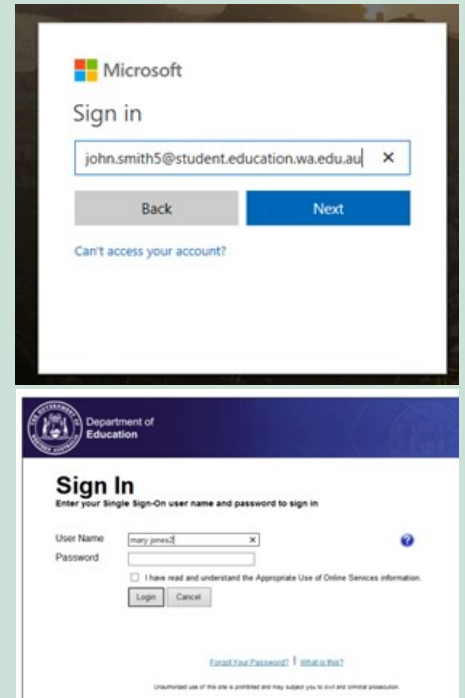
Microsoft

Sign in

john.smith5@student.education.wa.edu.au ×

Back

Next

Can't access your account?

Department of Education

Sign In

Enter your Single Sign-On user name and password to sign in

User Name mary.jones2 ×

Password

I have read and understand the Appropriate Use of Online Services information.

Login Cancel

Forgot Your Password? | What is this?

Unauthorised use of this site is prohibited and may subject you to civil and criminal prosecution.